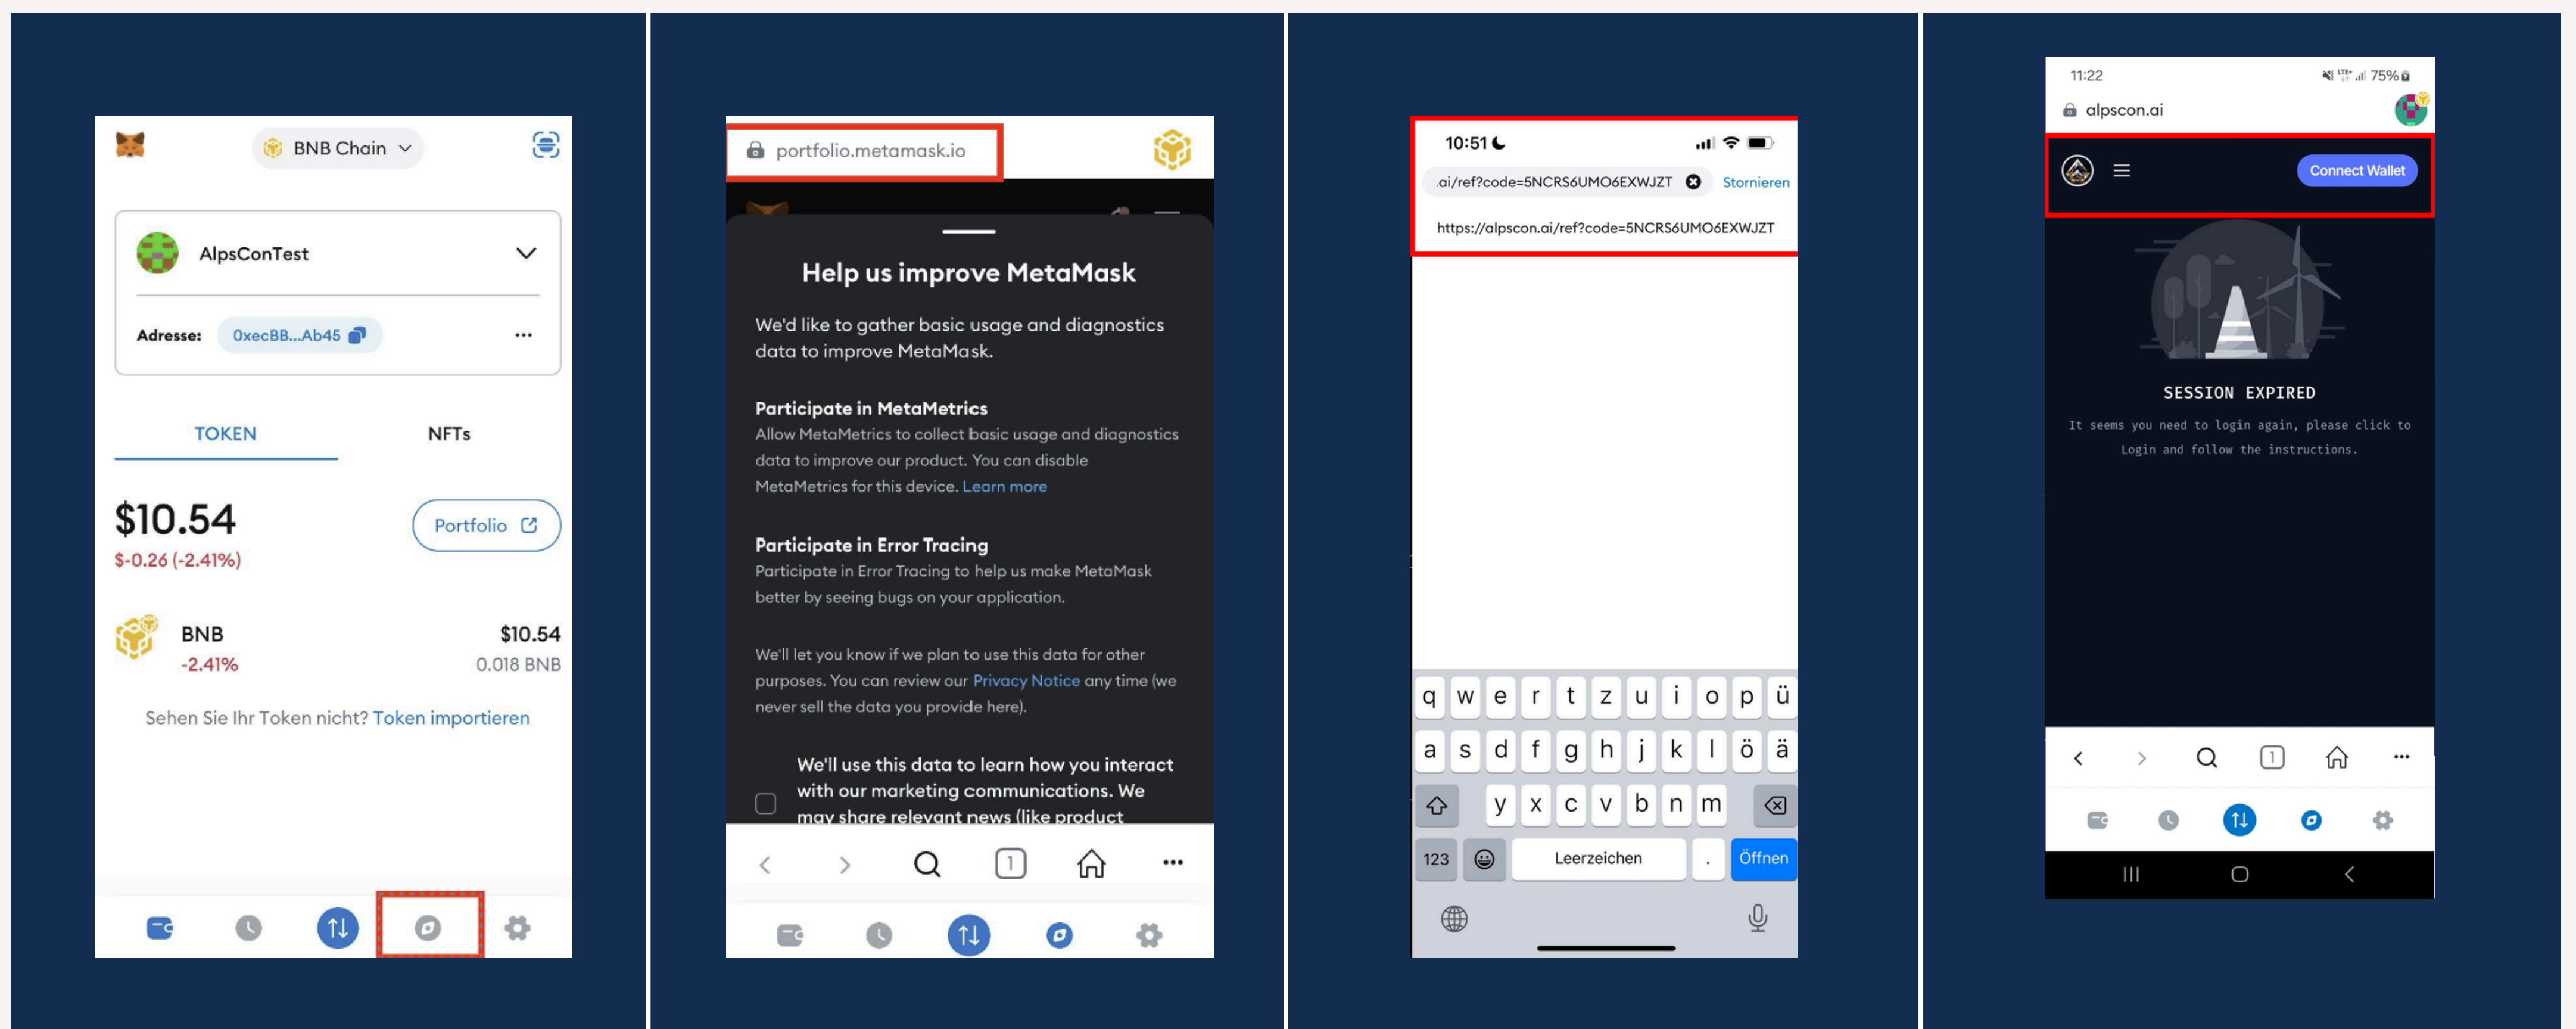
BNB Chain

AlpsConTest

Adresse: 0xecBB...Ab45

TOKEN NFTs

$10.54
$-0.26 (-2.41%)

Portfolio

BNB $10.54
-2.41% 0.018 BNB

Sehen Sie Ihr Token nicht? Token importieren

portfolio.metamask.io

Help us improve MetaMask

We'd like to gather basic usage and diagnostics data to improve MetaMask.

Participate in MetaMetrics
Allow MetaMetrics to collect basic usage and diagnostics data to improve our product. You can disable MetaMetrics for this device. Learn more

Participate in Error Tracing
Participate in Error Tracing to help us make MetaMask better by seeing bugs on your application.

We'll let you know if we plan to use this data for other purposes. You can review our Privacy Notice any time (we never sell the data you provide here).

We'll use this data to learn how you interact with our marketing communications. We may share relevant news (like product

10:51

.ai/ref?code=5NCRS6UMO6EXWJZT Stornieren

https://alpscon.ai/ref?code=5NCRS6UMO6EXWJZT

q w e r t z u i o p ü
a s d f g h j k l ö ä
y x c v b n m
123 Leerzeichen . Öffnen

11:22 75%

alpscon.ai

Connect Wallet

SESSION EXPIRED

It seems you need to login again, please click to Login and follow the instructions.